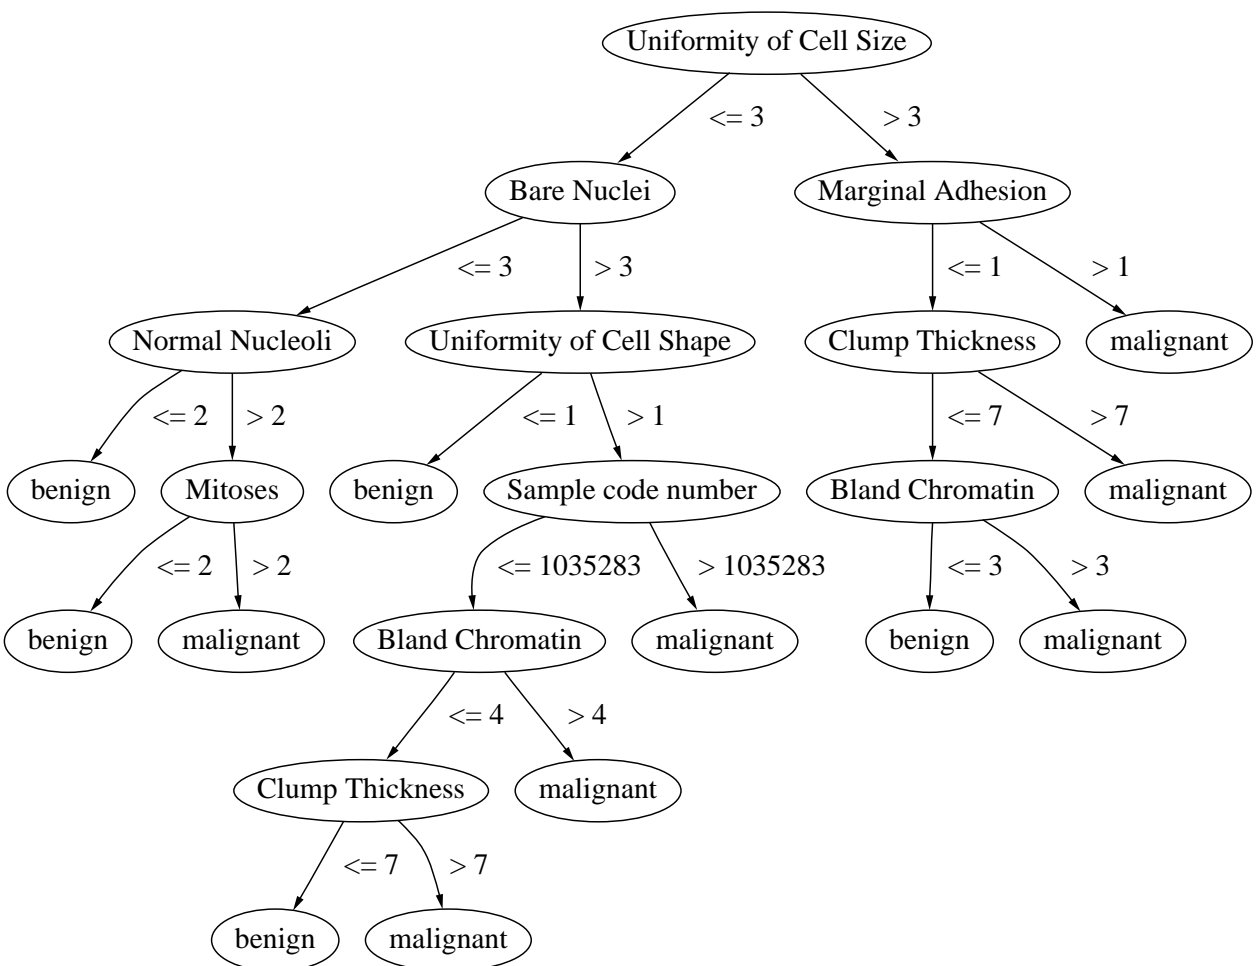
Uniformity of Cell Size

<= 3

> 3

Bare Nuclei

Marginal Adhesion

<= 3

> 3

<= 1

> 1

Normal Nucleoli

Uniformity of Cell Shape

Clump Thickness

malignant

<= 2

> 2

<= 1

> 1

<= 7

> 7

benign

Mitoses

benign

Sample code number

Bland Chromatin

malignant

<= 2

> 2

<= 1035283

> 1035283

<= 3

> 3

benign

malignant

Bland Chromatin

malignant

benign

malignant

<= 4

> 4

Clump Thickness

malignant

<= 7

> 7

benign

malignant